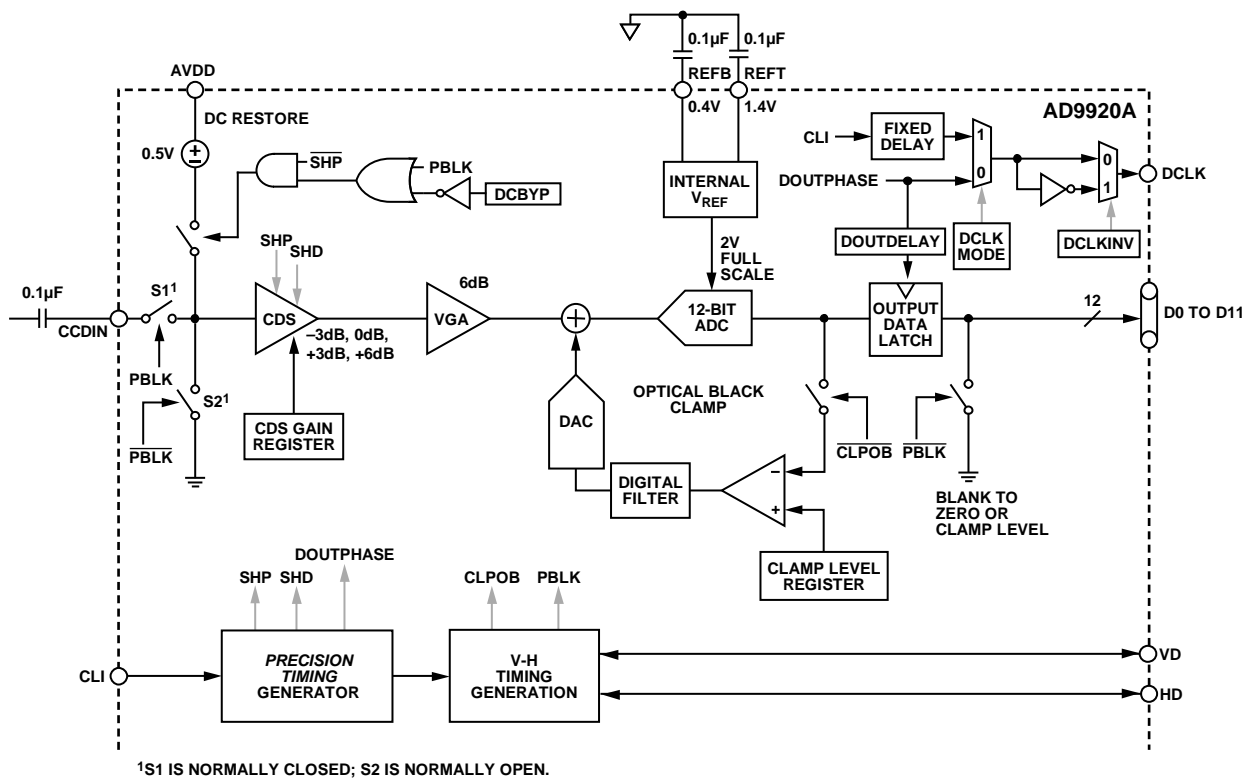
0.1µF 0.1µF

REFB REFT

AVDD

0.4V 1.4V

AD9920A

DC RESTORE

CLI

FIXED DELAY

1

0

0

1

DCLK

0.5V

$\overline{SHP}$

PBLK

DCBYP

INTERNAL $V_{REF}$

DOUTPHASE

DOUTDELAY

DCLK MODE

DCLKINV

SHP SHD

2V FULL SCALE

6dB

0.1µF

S1$^1$

CDS

VGA

12-BIT ADC

OUTPUT DATA LATCH

12

D0 TO D11

CCDIN

–3dB, 0dB, +3dB, +6dB

PBLK

S2$^1$

OPTICAL BLACK CLAMP

$\overline{PBLK}$

CDS GAIN REGISTER

DAC

$\overline{CLPOB}$

$\overline{PBLK}$

DIGITAL FILTER

–

+

BLANK TO ZERO OR CLAMP LEVEL

CLAMP LEVEL REGISTER

DOUTPHASE

SHP SHD

CLPOB PBLK

CLI

PRECISION TIMING GENERATOR

V-H TIMING GENERATION

VD

HD

$^1$S1 IS NORMALLY CLOSED; S2 IS NORMALLY OPEN.